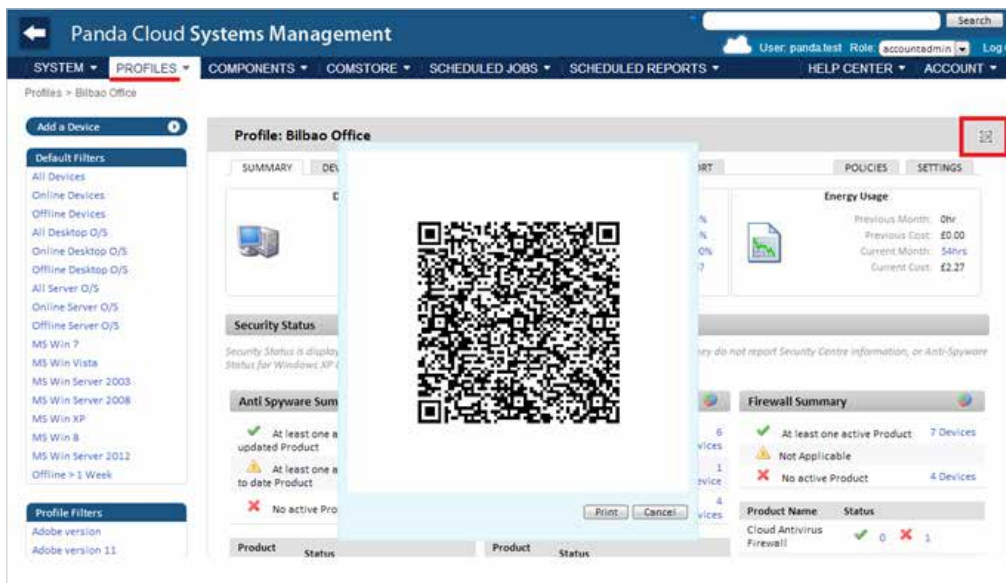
Panda Cloud Systems Management

Search

User: panda.test Role: accountadmin Log

SYSTEM ▾ PROFILES ▾ COMPONENTS ▾ COMSTORE ▾ SCHEDULED JOBS ▾ SCHEDULED REPORTS ▾ HELP CENTER ▾ ACCOUNT ▾

Profiles > Bilbao Office

Add a Device

Default Filters
All Devices
Online Devices
Offline Devices
All Desktop O/S
Online Desktop O/S
Offline Desktop O/S
All Server O/S
Online Server O/S
Offline Server O/S
MS Win 7
MS Win Vista
MS Win Server 2003
MS Win Server 2008
MS Win XP
MS Win 8
MS Win Server 2012
Offline > 1 Week

Profile Filters
Adobe version
Adobe version 11

Profile: Bilbao Office

SUMMARY DEV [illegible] RT POLICIES SETTINGS

D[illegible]

%
%
0%
7

Energy Usage
Previous Month: 0hr
Previous Cost: £0.00
Current Month: 54hrs
Current Cost: £2.27

Security Status

Security Status is display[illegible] Status for Windows XP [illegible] ey do not report Security Centre information, or Anti-Spyware

Anti Spyware Sum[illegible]

At least one a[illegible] updated Product 6 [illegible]vices

At least one a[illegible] to date Product 1 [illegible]evice

No active Pro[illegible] 4 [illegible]vices

Firewall Summary

At least one active Product 7 Devices

Not Applicable

No active Product 4 Devices

Product Name Status
Cloud Antivirus Firewall 0 1

Product Status

Product Status

Print Cancel